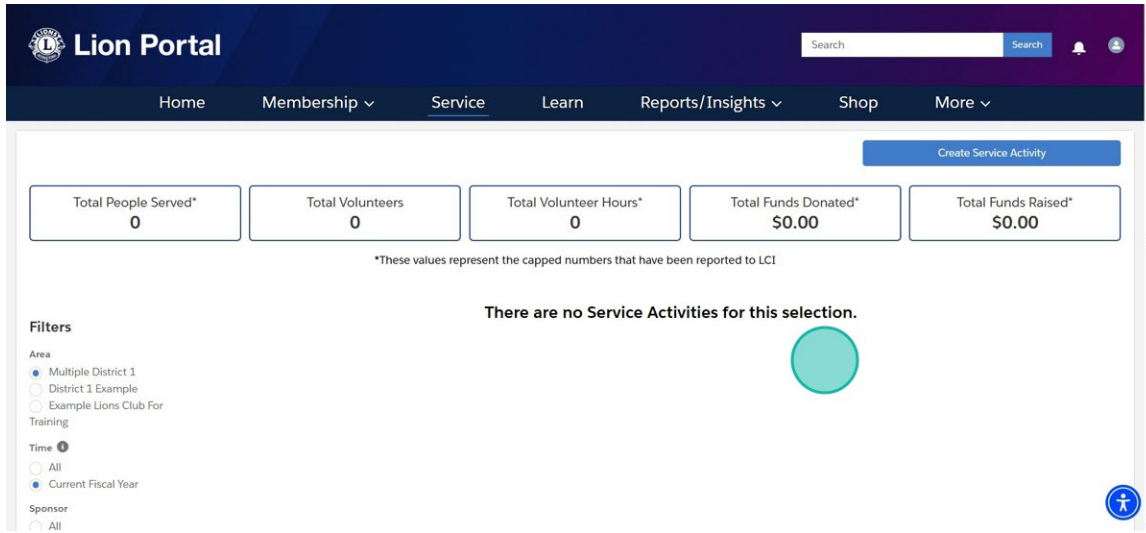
Lion Portal

Search

Search

Home

Membership

Service

Learn

Reports/Insights

Shop

More

Create Service Activity

| Total People Served* | Total Volunteers | Total Volunteer Hours* | Total Funds Donated* | Total Funds Raised* |
|---|---|---|---|---|
| 0 | 0 | 0 | $0.00 | $0.00 |

*These values represent the capped numbers that have been reported to LCI

There are no Service Activities for this selection.

Filters

Area

Multiple District 1

District 1 Example

Example Lions Club For Training

Time

All

Current Fiscal Year

Sponsor

All